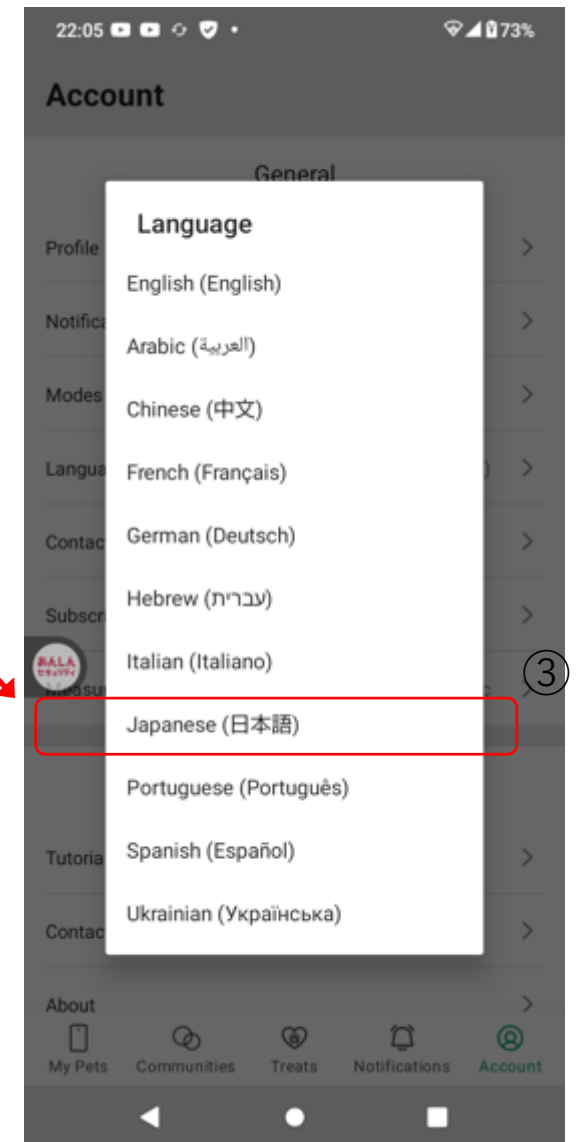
22:05 73%

Account

General

Profile

Notifica

Modes

Langua

Contac

Subscr

Measu

Tutoria

Contac

About

Language

English (English)

Arabic (العربية)

Chinese (中文)

French (Français)

German (Deutsch)

Hebrew (עברית)

Italian (Italiano)

③

Japanese (日本語)

Portuguese (Português)

Spanish (Español)

Ukrainian (Українська)

あんしんセキュリティ

My Pets Communities Treats Notifications Account